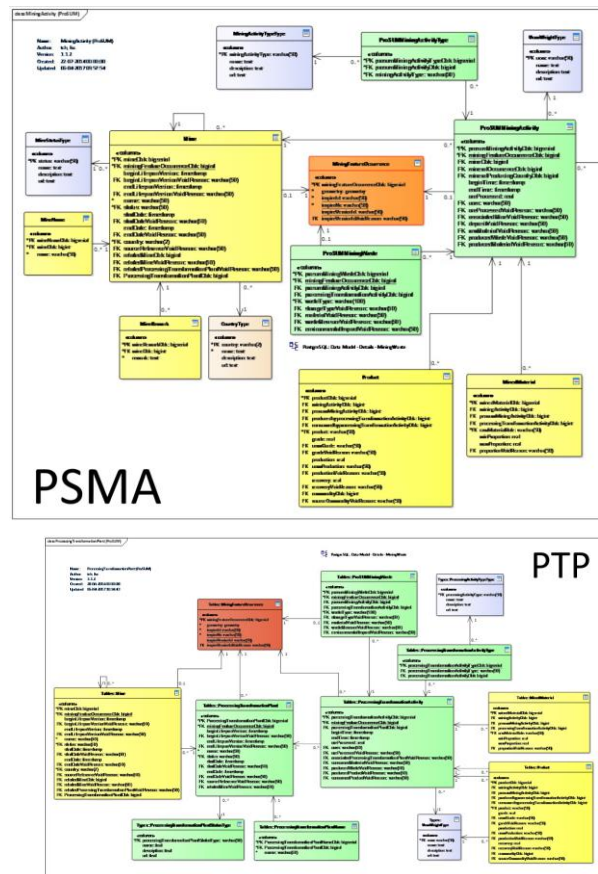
class MiningActivity (ProSUM)

Name: MiningActivity (ProSUM)
Author: lch, liu
Version: 1.1.2
Created: 22-07-2016 00:00:00
Updated: 10-08-2017 09:57:54

MiningActivityType

ProSUMMiningActivityType

UnitWeightType

MineStatusType

Mine

MiningFeatureOccurrence

ProSUMMiningActivity

MineName

ProSUMMiningWaste

PostgreSQL: Data Model - Details - MiningWaste

MineGroupIn

CountryType

Product

MinedMaterial

PSMA

PTP

PostgreSQL: Data Model - Details - MiningWaste

Tables::ProSUMMiningWaste

Types::ProcessingActivityType

Tables::MiningFeatureOccurrence

Tables::ProcessingTransformationActivityType

Tables::Mine

Tables::ProcessingTransformationPlant

Tables::ProcessingTransformationActivity

Tables::MinedMaterial

Tables::Product

Types::ProcessingTransformationPlantStatusType

Tables::ProcessingTransformationPlantName

Types::UnitWeightType